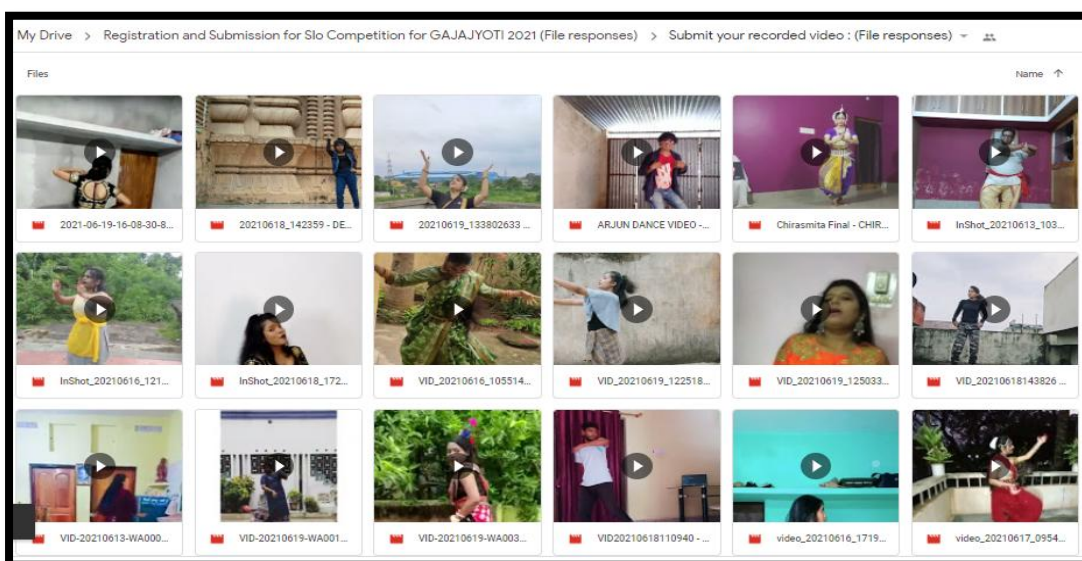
My Drive > Registration and Submission for Slo Competition for GAJAJYOTI 2021 (File responses) > Submit your recorded video : (File responses)

Files

Name ↑

2021-06-19-16-08-30-8...

20210618_142359 - DE...

20210619_133802633 ...

ARJUN DANCE VIDEO -...

Chirasmita Final - CHIR...

InShot_20210613_103...

InShot_20210616_121...

InShot_20210618_172...

VID_20210616_105514...

VID_20210619_122518...

VID_20210619_125033...

VID_20210618143826 ...

VID-20210613-WA000...

VID-20210619-WA001...

VID-20210619-WA003...

VID20210618110940 - ...

video_20210616_1719...

video_20210617_0954...